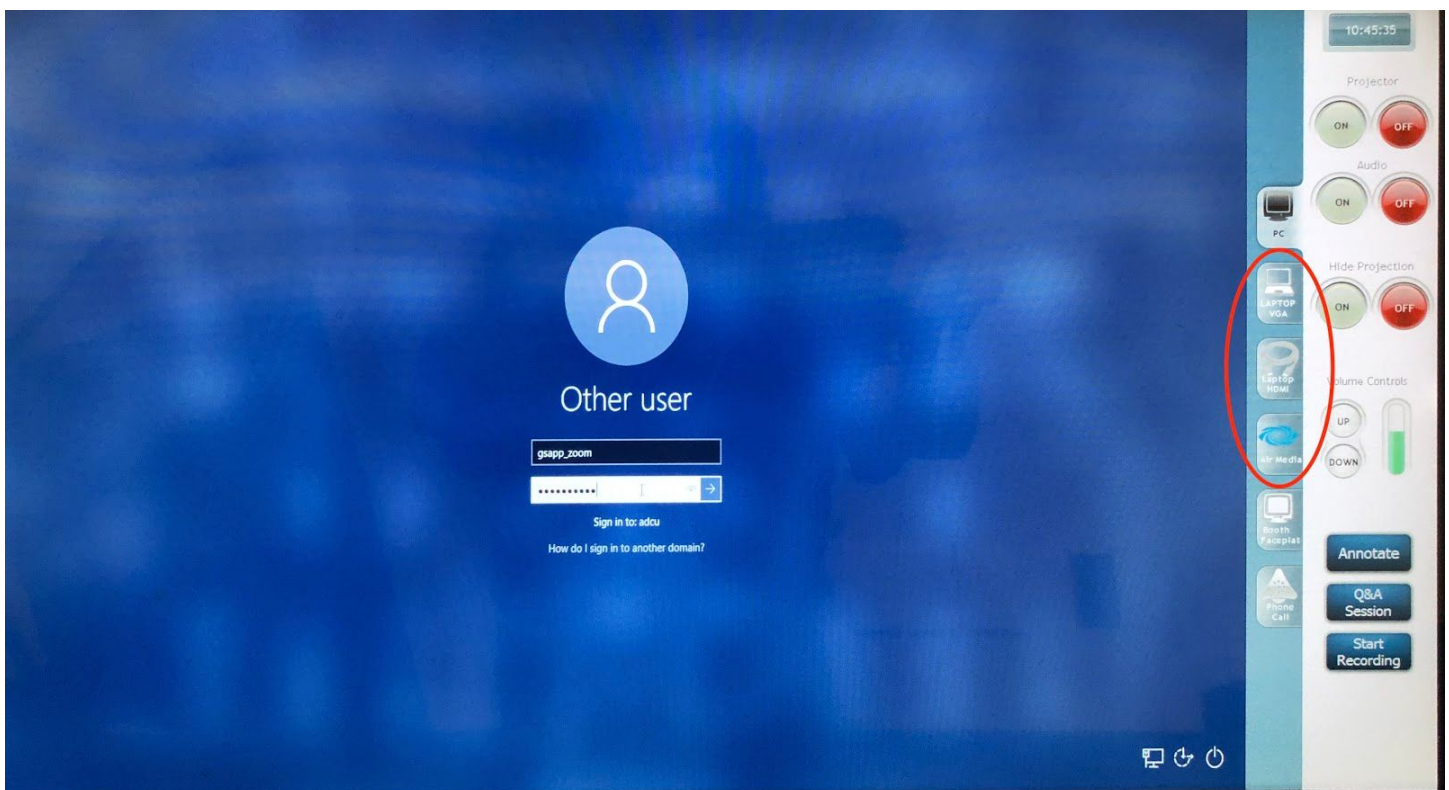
Other user

gsapp_zoom

••••••••••

Sign in to: adcu

How do I sign in to another domain?

PC

LAPTOP VGA

Laptop HDMI

Air Media

Booth Faceplat

Phone Call

10:45:35

Projector

ON

OFF

Audio

ON

OFF

Hide Projection

ON

OFF

Volume Controls

UP

DOWN

Annotate

Q&A Session

Start Recording